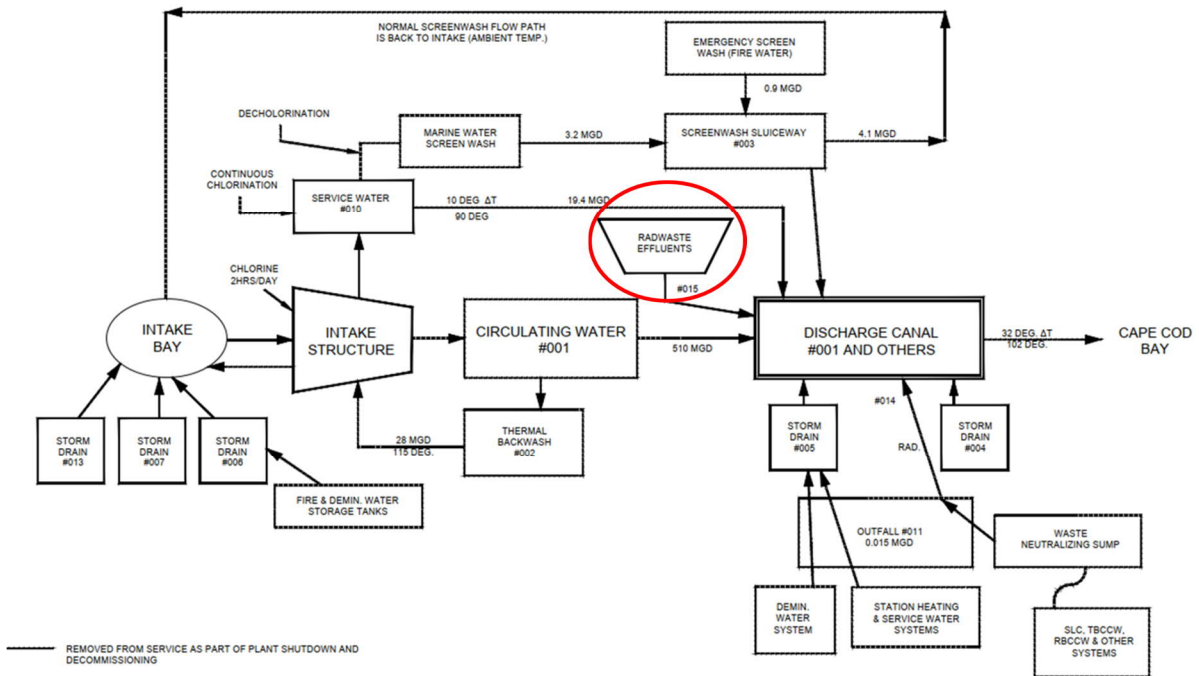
NORMAL SCREENWASH FLOW PATH IS BACK TO INTAKE (AMBIENT TEMP.)

EMERGENCY SCREEN WASH (FIRE WATER)

0.9 MGD

DECHOLORINATION

MARINE WATER SCREEN WASH

3.2 MGD

SCREENWASH SLUICEWAY #003

4.1 MGD

CONTINUOUS CHLORINATION

SERVICE WATER #010

10 DEG ΔT

90 DEG

19.4 MGD

RADWASTE EFFLUENTS

#015

CHLORINE 2HRS/DAY

INTAKE BAY

INTAKE STRUCTURE

CIRCULATING WATER #001

510 MGD

DISCHARGE CANAL #001 AND OTHERS

32 DEG. ΔT

102 DEG.

CAPE COD BAY

#014

STORM DRAIN #013

STORM DRAIN #007

STORM DRAIN #006

28 MGD

115 DEG.

THERMAL BACKWASH #002

STORM DRAIN #005

RAD.

STORM DRAIN #004

FIRE & DEMIN. WATER STORAGE TANKS

OUTFALL #011 0.015 MGD

WASTE NEUTRALIZING SUMP

DEMIN. WATER SYSTEM

STATION HEATING & SERVICE WATER SYSTEMS

SLC, TBCCW, RBCCW & OTHER SYSTEMS

REMOVED FROM SERVICE AS PART OF PLANT SHUTDOWN AND DECOMMISSIONING